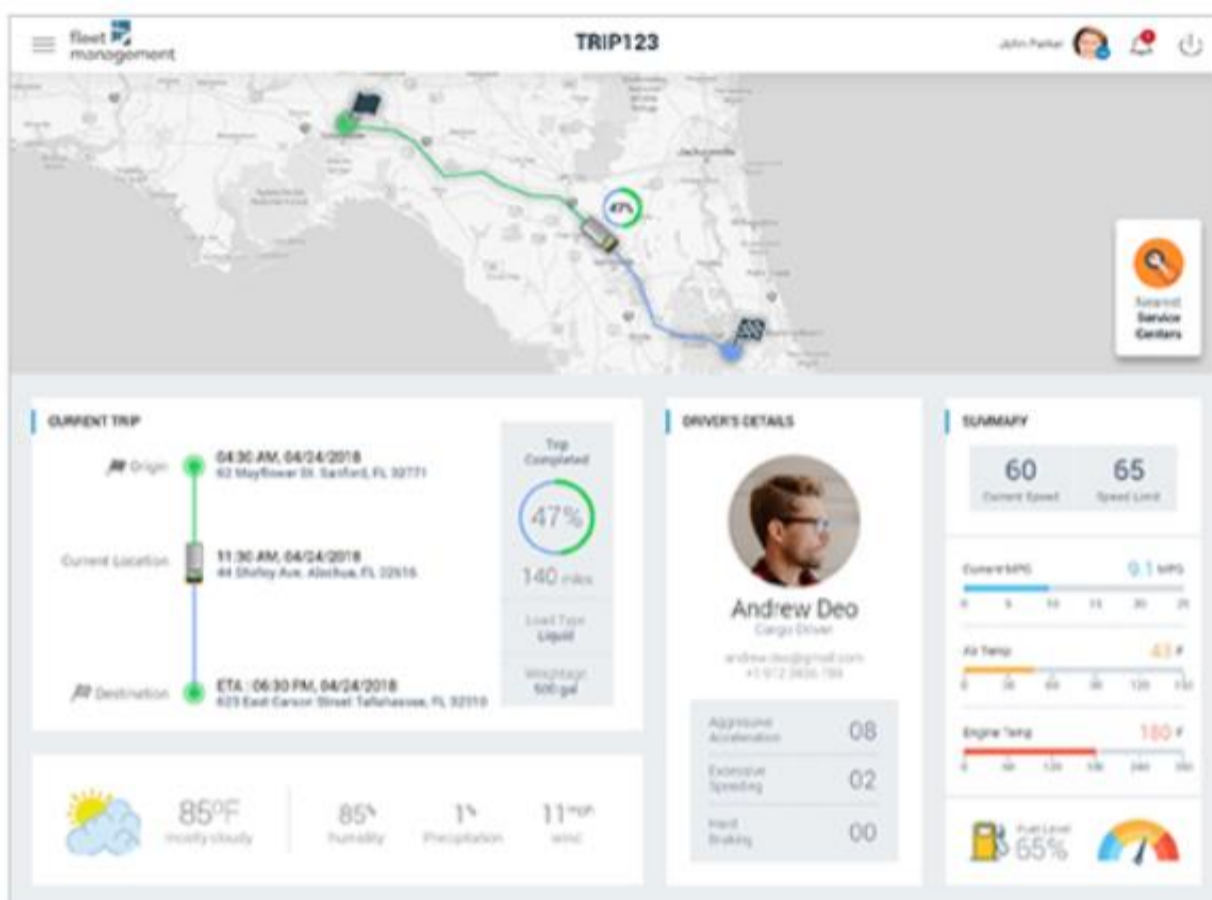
fleet management

TRIP123

John Parker

Jacksonville

47%

Nearest Service Centers

CURRENT TRIP

Origin 04:30 AM, 04/24/2018
62 Mayflower St. Sanford, FL 32771

Current Location 11:30 AM, 04/24/2018
44 Shirley Ave. Alachua, FL 32615

Destination ETA : 06:30 PM, 04/24/2018
623 East Carson Street Tallahassee, FL 32310

Trip Completed

47%

140 miles

Load Type
Liquid

Weightage
500 gal

DRIVER'S DETAILS

Andrew Deo
Cargo Driver

andrew.deo@gmail.com
+1 912 3456 789

Aggressive Acceleration 08

Excessive Speeding 02

Hard Braking 00

SUMMARY

60
Current Speed

65
Speed Limit

Current MPG 9.1 MPG
0 5 10 15 20 25

Air Temp 43 F
0 30 60 90 120 150

Engine Temp 180 F
0 60 120 180 240 300

Fuel Level
65%

85°F
mostly cloudy

85%
humidity

1%
Precipitation

11mph
wind